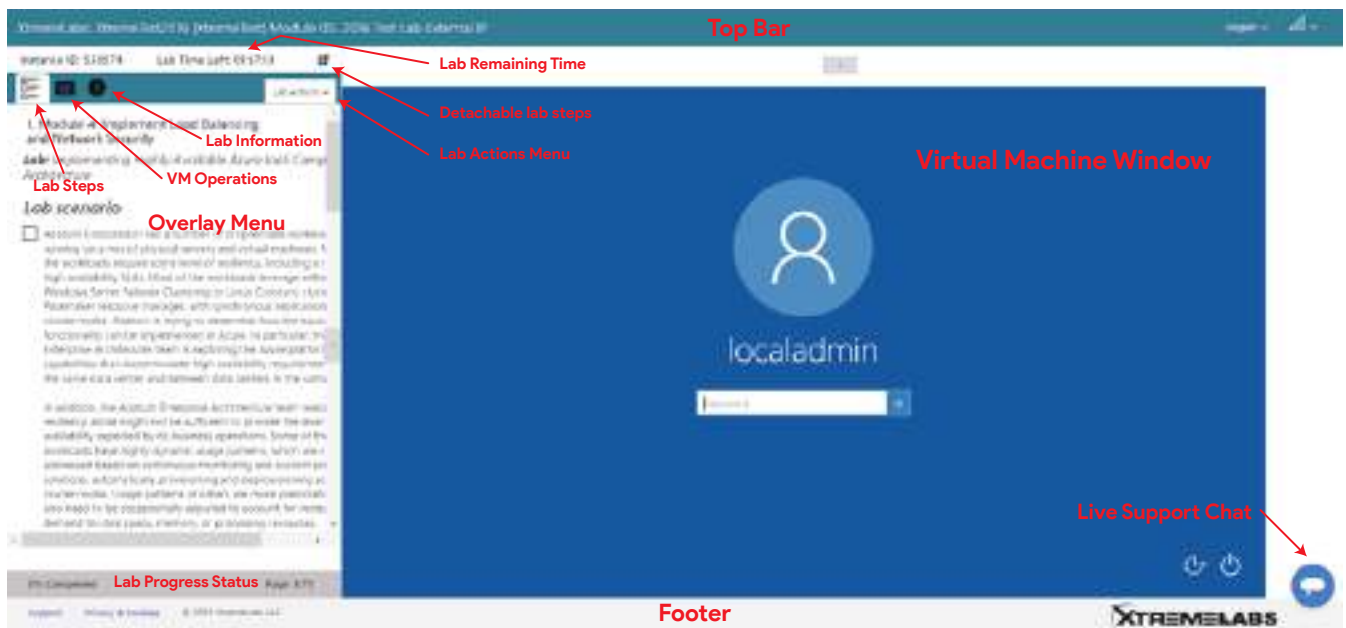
Top Bar

Instance ID: 538574 Lab Time Left: 01:57:13

Lab Remaining Time

Lab actions ▾

Detachable lab steps

Lab Information

Lab Actions Menu

1. Module 4: Implement Load Balancing and Network Security

Lab: Implementing Highly Available Azure IaaS Compute Architecture

Lab Steps

VM Operations

Lab scenario

Overlay Menu

Virtual Machine Window

localadmin

Password

Live Support Chat

0% Completed Lab Progress Status Page 1/73

Footer

XTREMELABS